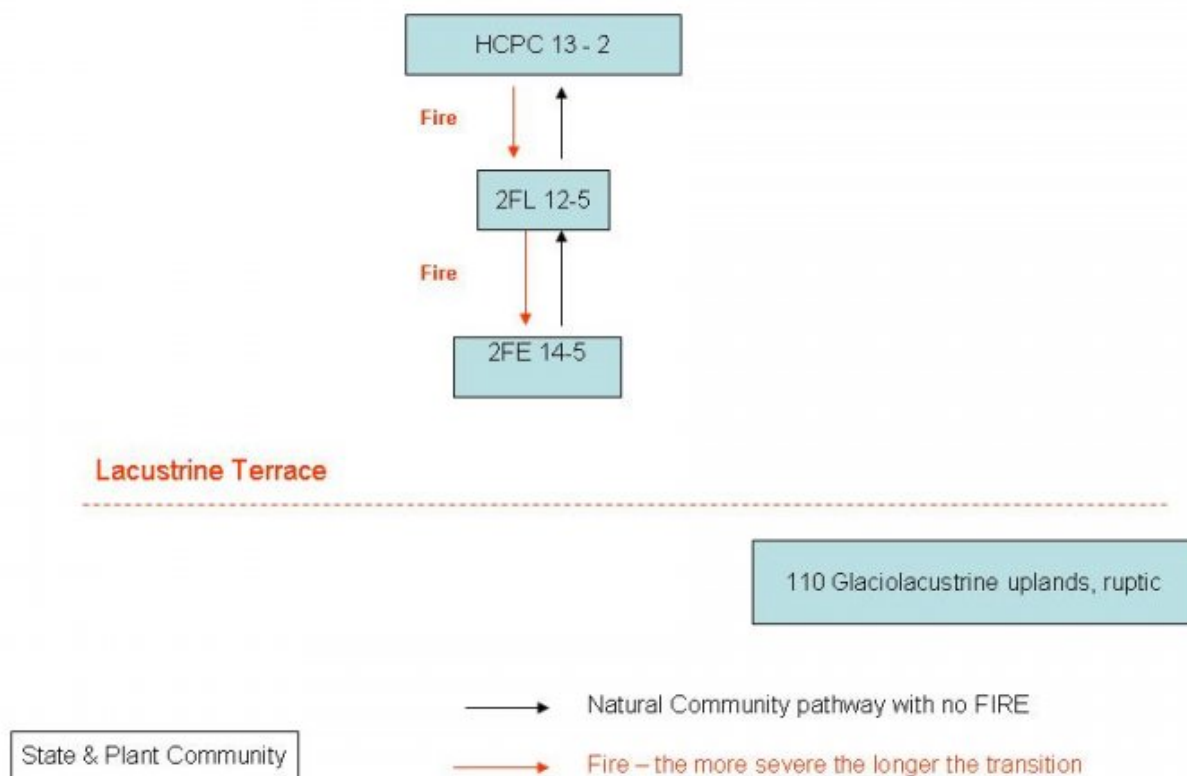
HCPC 13 - 2

Fire

2FL 12-5

Fire

2FE 14-5

Lacustrine Terrace

110 Glaciolacustrine uplands, ruptic

Natural Community pathway with no FIRE

State & Plant Community

Fire – the more severe the longer the transition